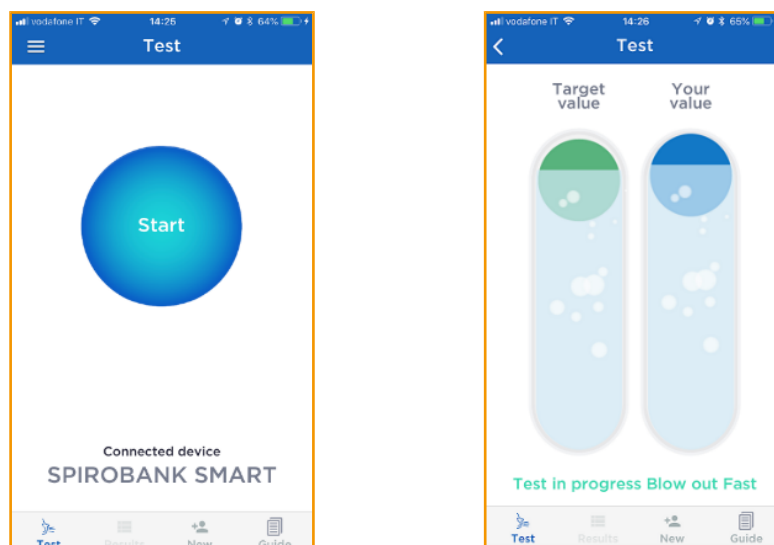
vodafone IT 14:25 64%

Test

Start

Connected device

SPIROBANK SMART

Test Results New Guide

vodafone IT 14:26 65%

Test

Target value

Your value

Test in progress Blow out Fast

Test Results New Guide